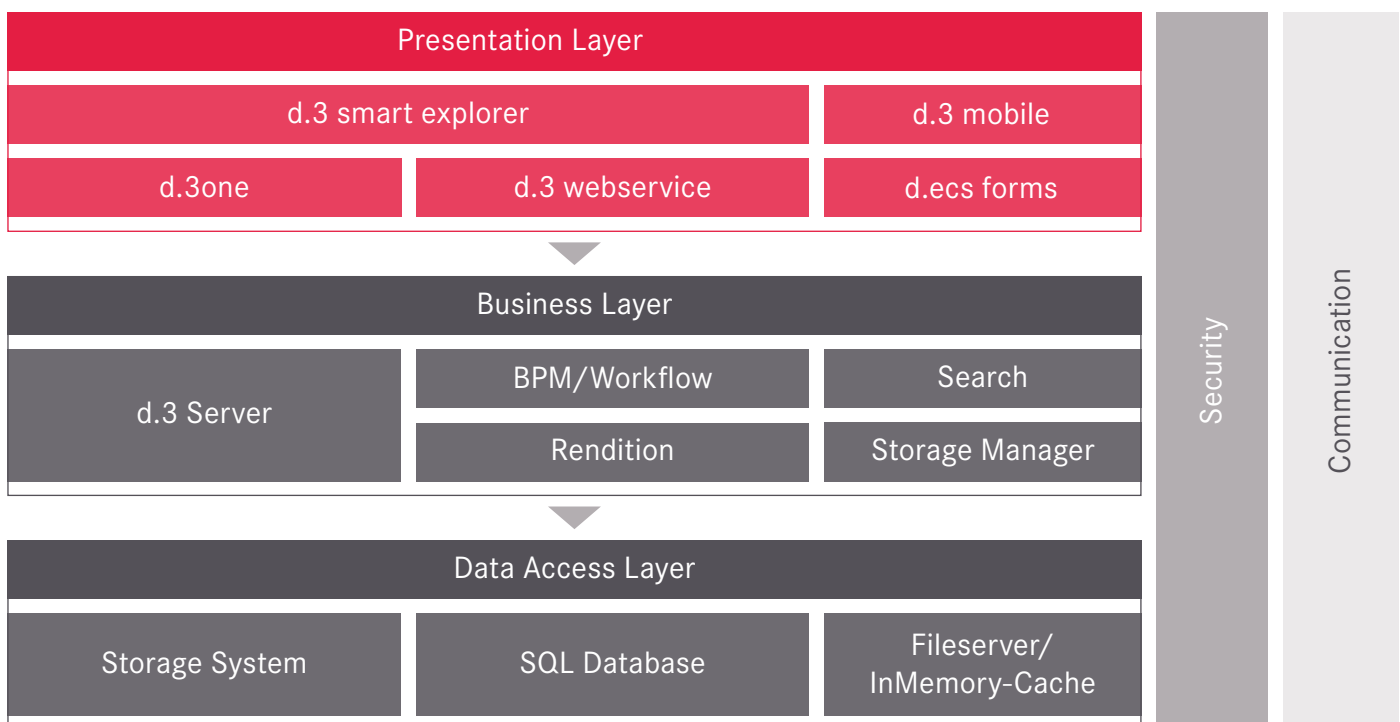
Presentation Layer

d.3 smart explorer

d.3 mobile

d.3one

d.3 webservice

d.ecs forms

Business Layer

d.3 Server

BPM/Workflow

Search

Rendition

Storage Manager

Data Access Layer

Storage System

SQL Database

Fileserver/ InMemory-Cache

Security

Communication